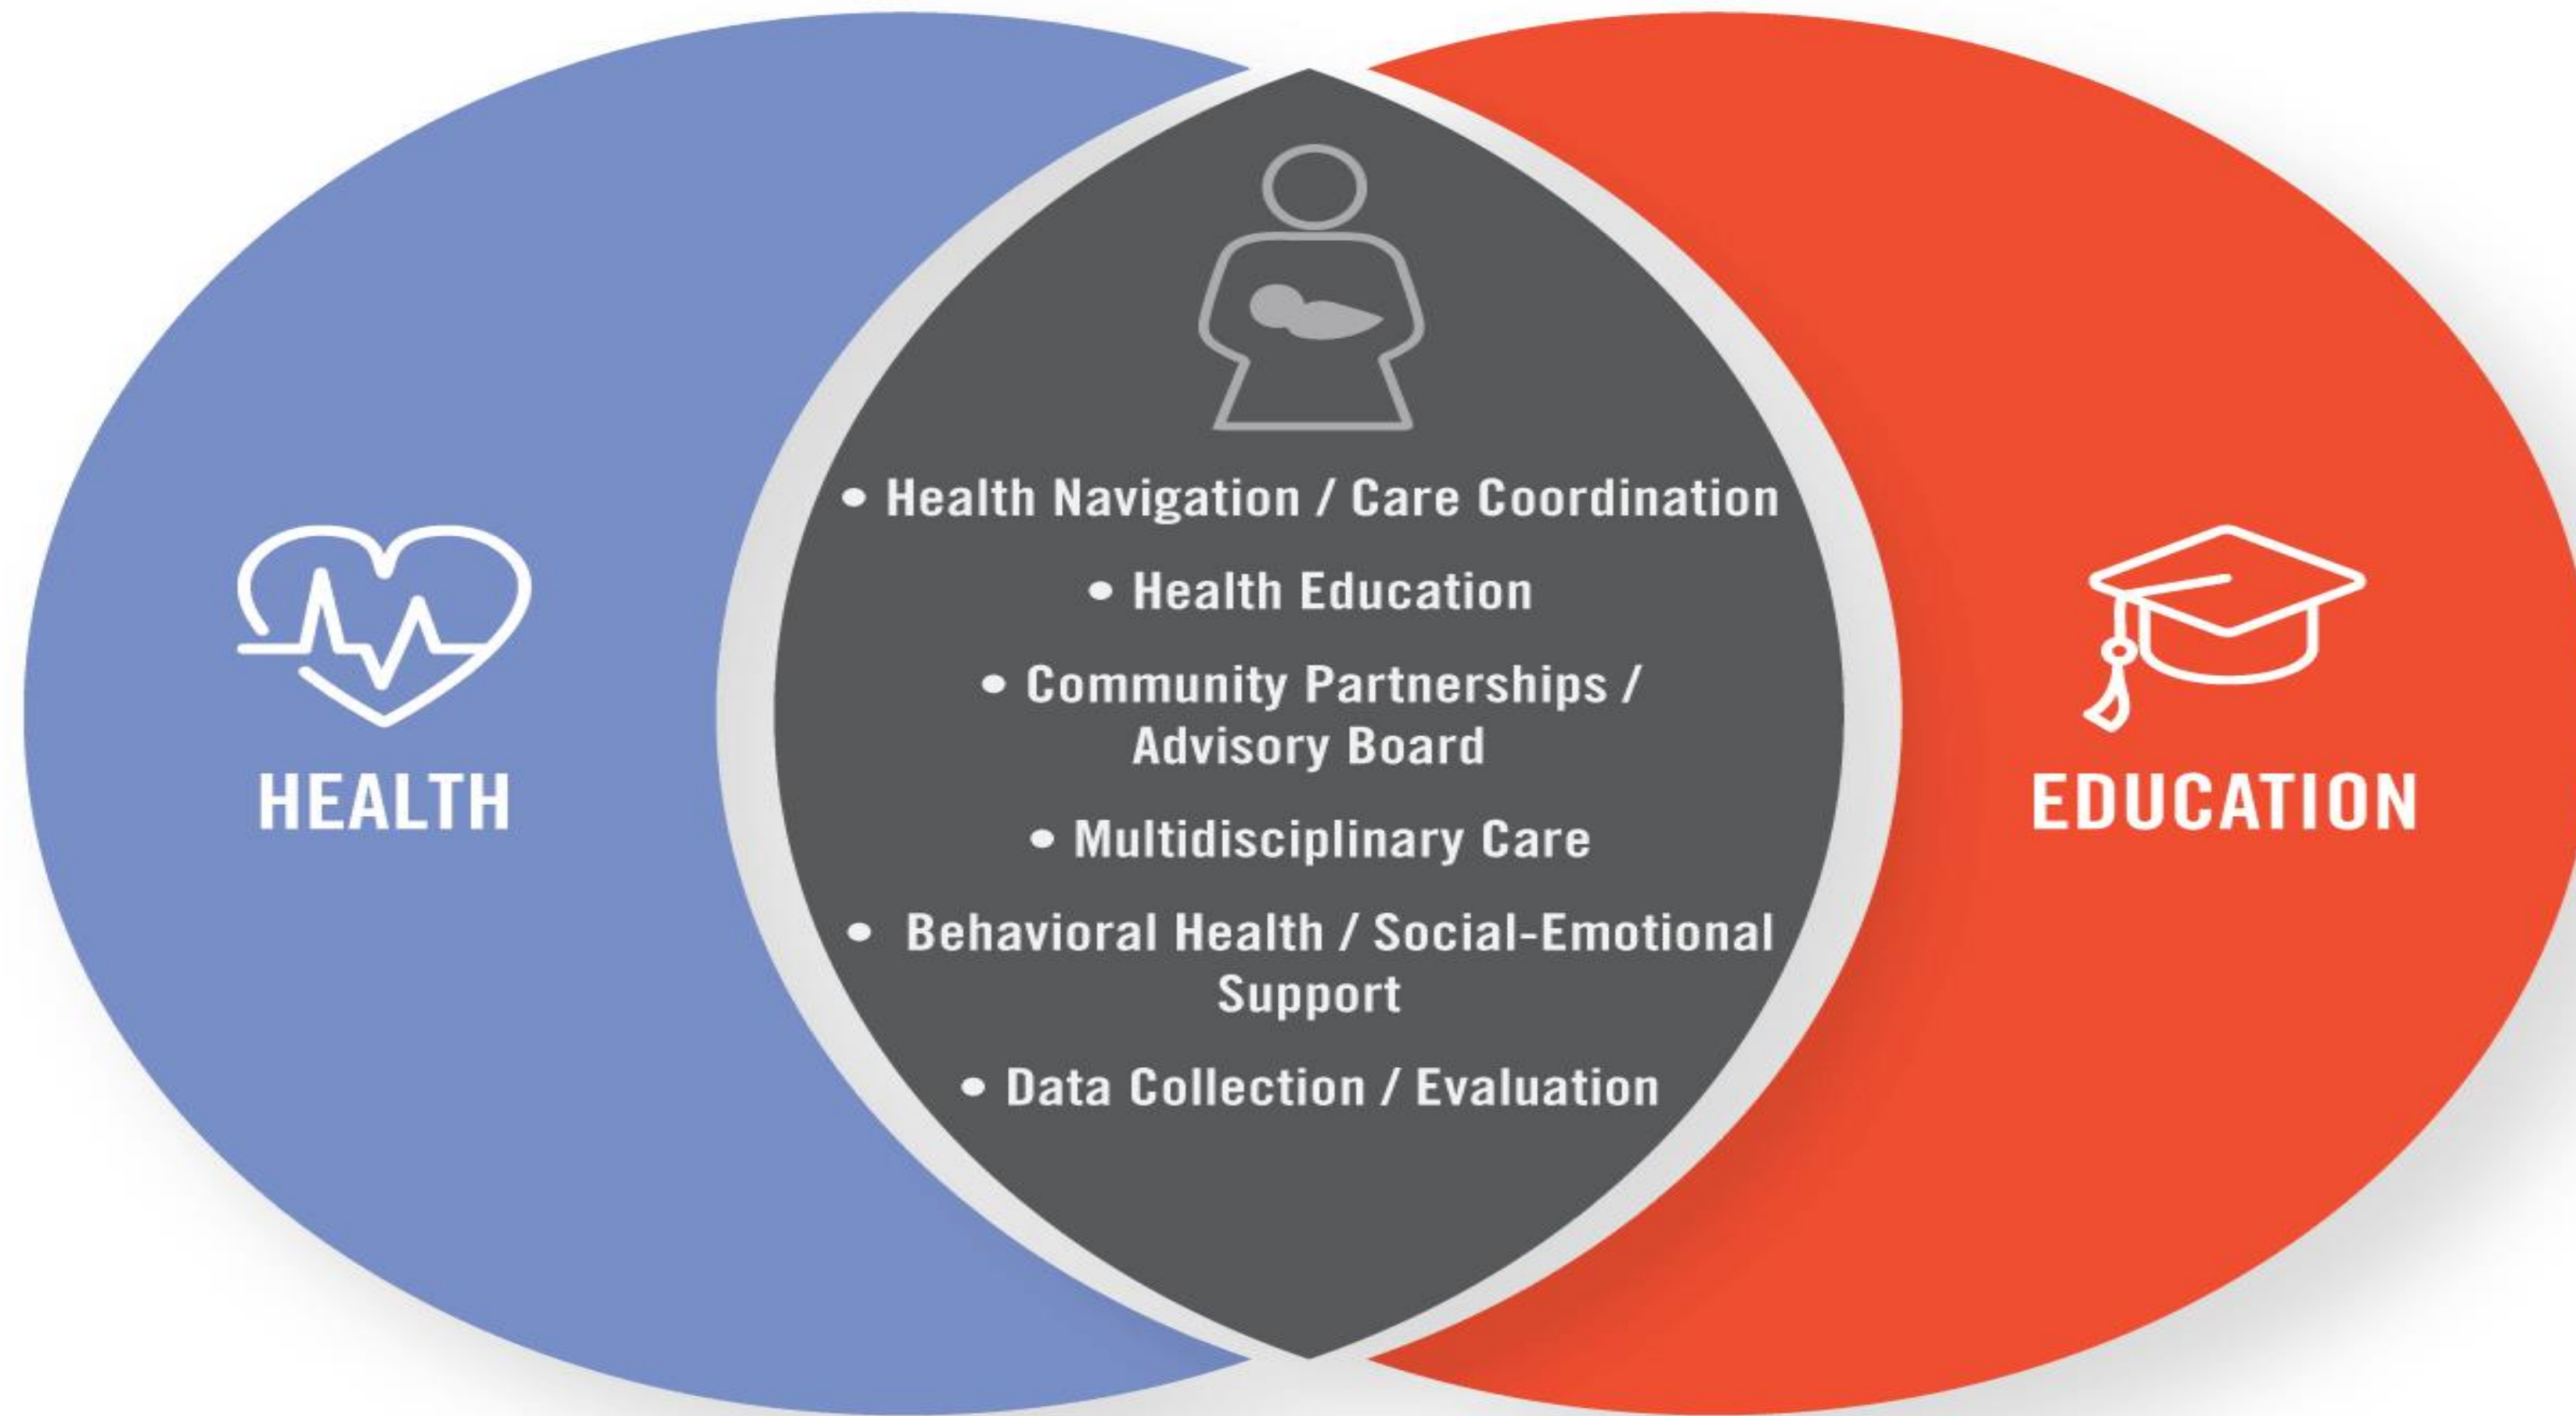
HEALTH

• Health Navigation / Care Coordination
• Health Education
• Community Partnerships / Advisory Board
• Multidisciplinary Care
• Behavioral Health / Social-Emotional Support
• Data Collection / Evaluation

EDUCATION